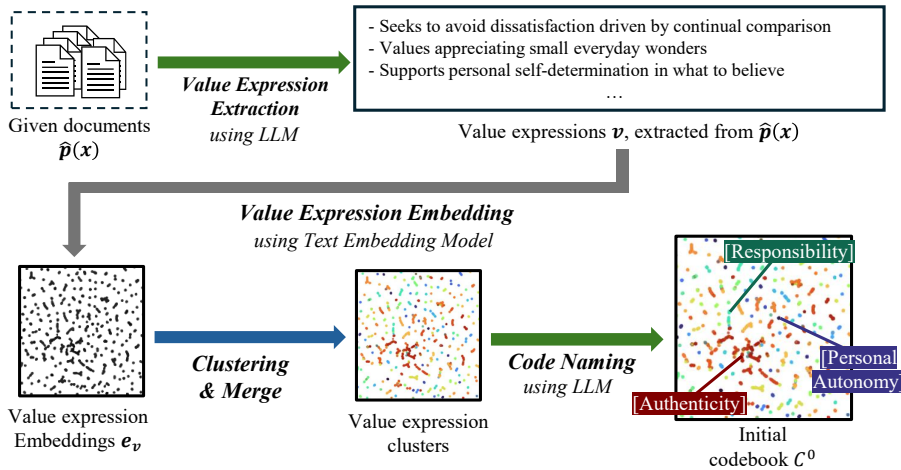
Given documents $\hat{\boldsymbol{p}}(\boldsymbol{x})$

Value Expression Extraction
using LLM

- Seeks to avoid dissatisfaction driven by continual comparison
- Values appreciating small everyday wonders
- Supports personal self-determination in what to believe
…

Value expressions $\boldsymbol{v}$, extracted from $\hat{\boldsymbol{p}}(\boldsymbol{x})$

Value Expression Embedding
using Text Embedding Model

Value expression Embeddings $\boldsymbol{e_v}$

Clustering & Merge

Value expression clusters

Code Naming
using LLM

[Responsibility]

[Personal Autonomy]

[Authenticity]

Initial codebook $C^0$